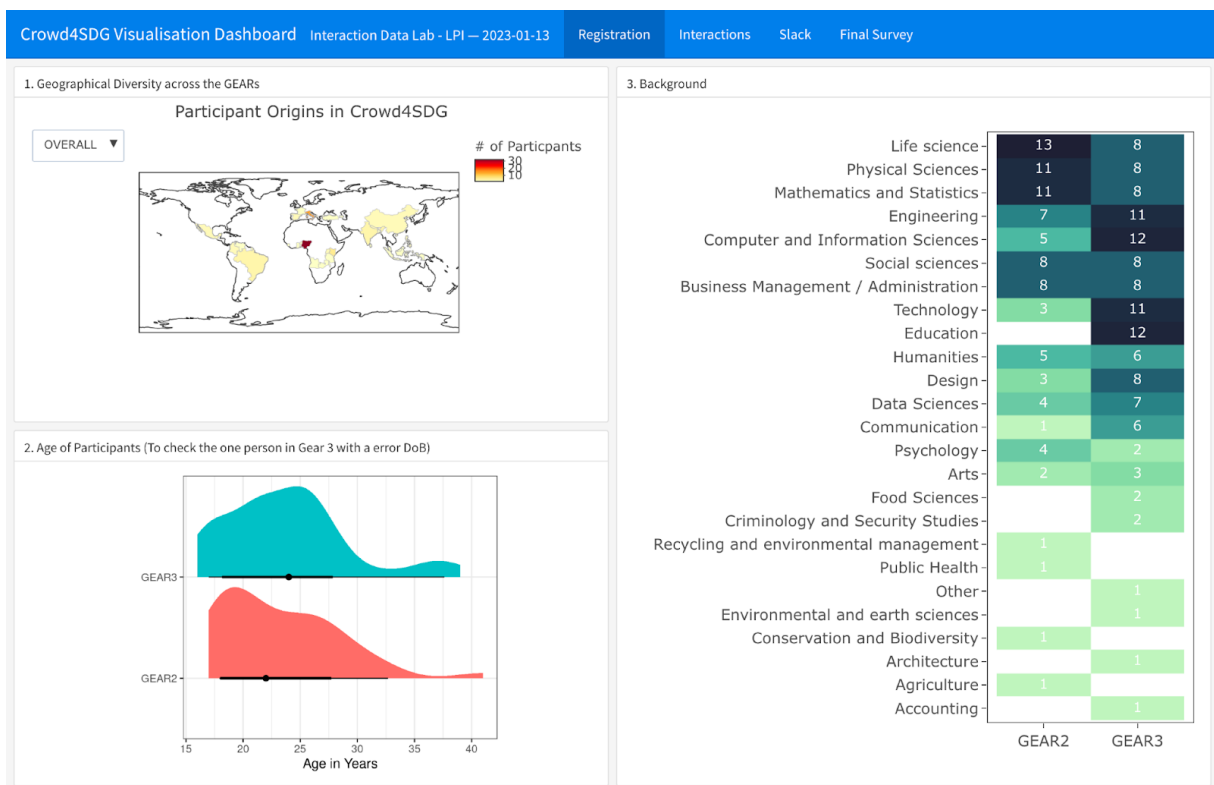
Crowd4SDG Visualisation Dashboard Interaction Data Lab - LPI — 2023-01-13 Registration Interactions Slack Final Survey

1. Geographical Diversity across the GEARs

Participant Origins in Crowd4SDG

OVERALL

# of Particpants
30
20
10

2. Age of Participants (To check the one person in Gear 3 with a error DoB)

GEAR3
GEAR2
15 20 25 30 35 40
Age in Years

3. Background

| | GEAR2 | GEAR3 |
|---|---|---|
| Life science | 13 | 8 |
| Physical Sciences | 11 | 8 |
| Mathematics and Statistics | 11 | 8 |
| Engineering | 7 | 11 |
| Computer and Information Sciences | 5 | 12 |
| Social sciences | 8 | 8 |
| Business Management / Administration | 8 | 8 |
| Technology | 3 | 11 |
| Education | | 12 |
| Humanities | 5 | 6 |
| Design | 3 | 8 |
| Data Sciences | 4 | 7 |
| Communication | 1 | 6 |
| Psychology | 4 | 2 |
| Arts | 2 | 3 |
| Food Sciences | | 2 |
| Criminology and Security Studies | | 2 |
| Recycling and environmental management | 1 | |
| Public Health | 1 | |
| Other | | 1 |
| Environmental and earth sciences | | 1 |
| Conservation and Biodiversity | 1 | |
| Architecture | | 1 |
| Agriculture | 1 | |
| Accounting | | 1 |